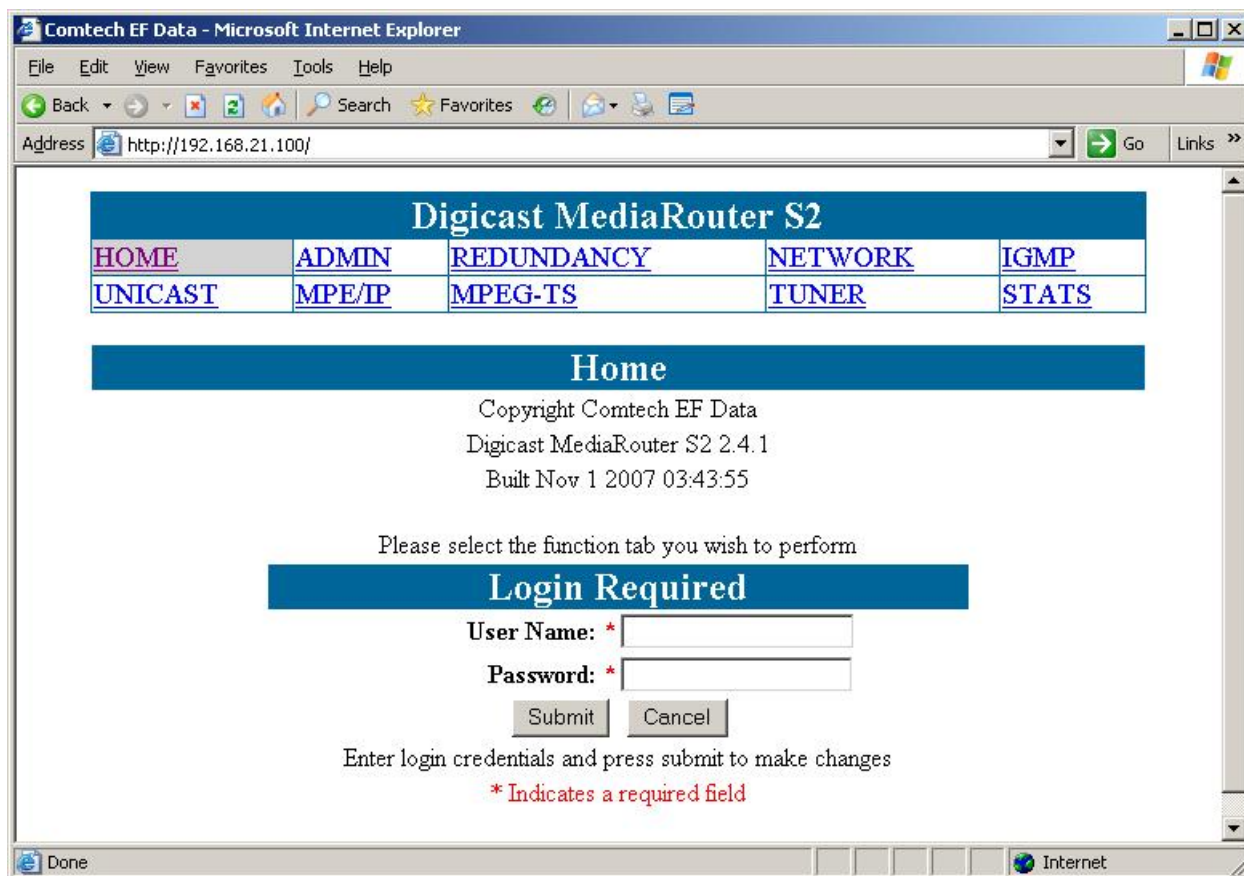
Comtech EF Data - Microsoft Internet Explorer

File Edit View Favorites Tools Help

Back Search Favorites

Address http://192.168.21.100/ Go Links »

Digicast MediaRouter S2

| HOME | ADMIN | REDUNDANCY | NETWORK | IGMP |
|---|---|---|---|---|
| UNICAST | MPE/IP | MPEG-TS | TUNER | STATS |

Home

Copyright Comtech EF Data

Digicast MediaRouter S2 2.4.1

Built Nov 1 2007 03:43:55

Please select the function tab you wish to perform

Login Required

User Name: *

Password: *

Submit Cancel

Enter login credentials and press submit to make changes

* Indicates a required field

Done Internet